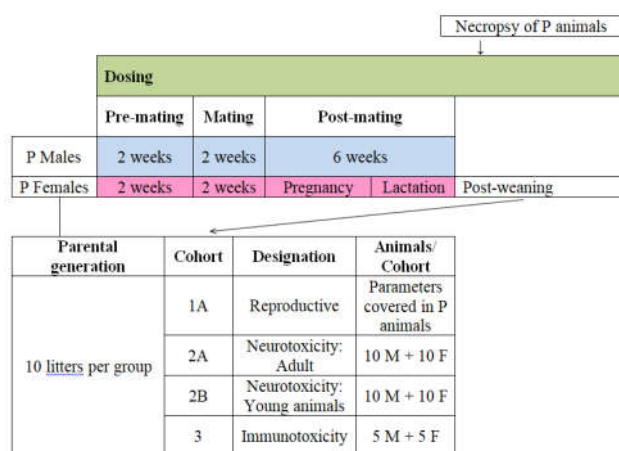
Necropsy of P animals

| | Dosing | | | |
|---|---|---|---|---|
| | Pre-mating | Mating | Post-mating | |
| P Males | 2 weeks | 2 weeks | 6 weeks | |
| P Females | 2 weeks | 2 weeks | Pregnancy / Lactation | Post-weaning |

| Parental generation | Cohort | Designation | Animals/ Cohort |
|---|---|---|---|
| 10 litters per group | 1A | Reproductive | Parameters covered in P animals |
| | 2A | Neurotoxicity: Adult | 10 M + 10 F |
| | 2B | Neurotoxicity: Young animals | 10 M + 10 F |
| | 3 | Immunotoxicity | 5 M + 5 F |